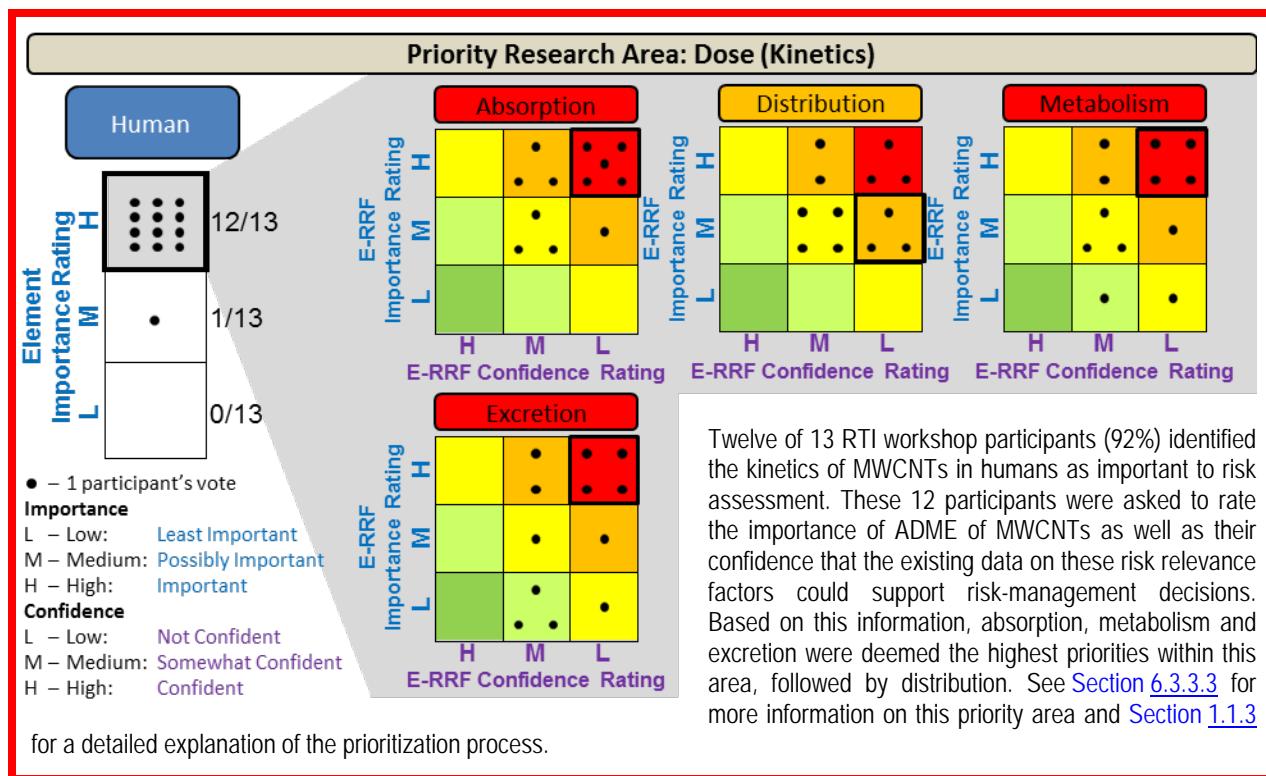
Priority Research Area: Dose (Kinetics)

Human

Element Importance Rating
H 12/13
M 1/13
L 0/13

• – 1 participant's vote
Importance
L – Low: Least Important
M – Medium: Possibly Important
H – High: Important
Confidence
L – Low: Not Confident
M – Medium: Somewhat Confident
H – High: Confident

Absorption
E-RRF Importance Rating
H
M
L
H M L
E-RRF Confidence Rating

Distribution
E-RRF Importance Rating
H
M
L
H M L
E-RRF Confidence Rating

Metabolism
E-RRF Importance Rating
H
M
L
H M L
E-RRF Confidence Rating

Excretion
E-RRF Importance Rating
H
M
L
H M L
E-RRF Confidence Rating

Twelve of 13 RTI workshop participants (92%) identified the kinetics of MWCNTs in humans as important to risk assessment. These 12 participants were asked to rate the importance of ADME of MWCNTs as well as their confidence that the existing data on these risk relevance factors could support risk-management decisions. Based on this information, absorption, metabolism and excretion were deemed the highest priorities within this area, followed by distribution. See Section 6.3.3.3 for more information on this priority area and Section 1.1.3 for a detailed explanation of the prioritization process.